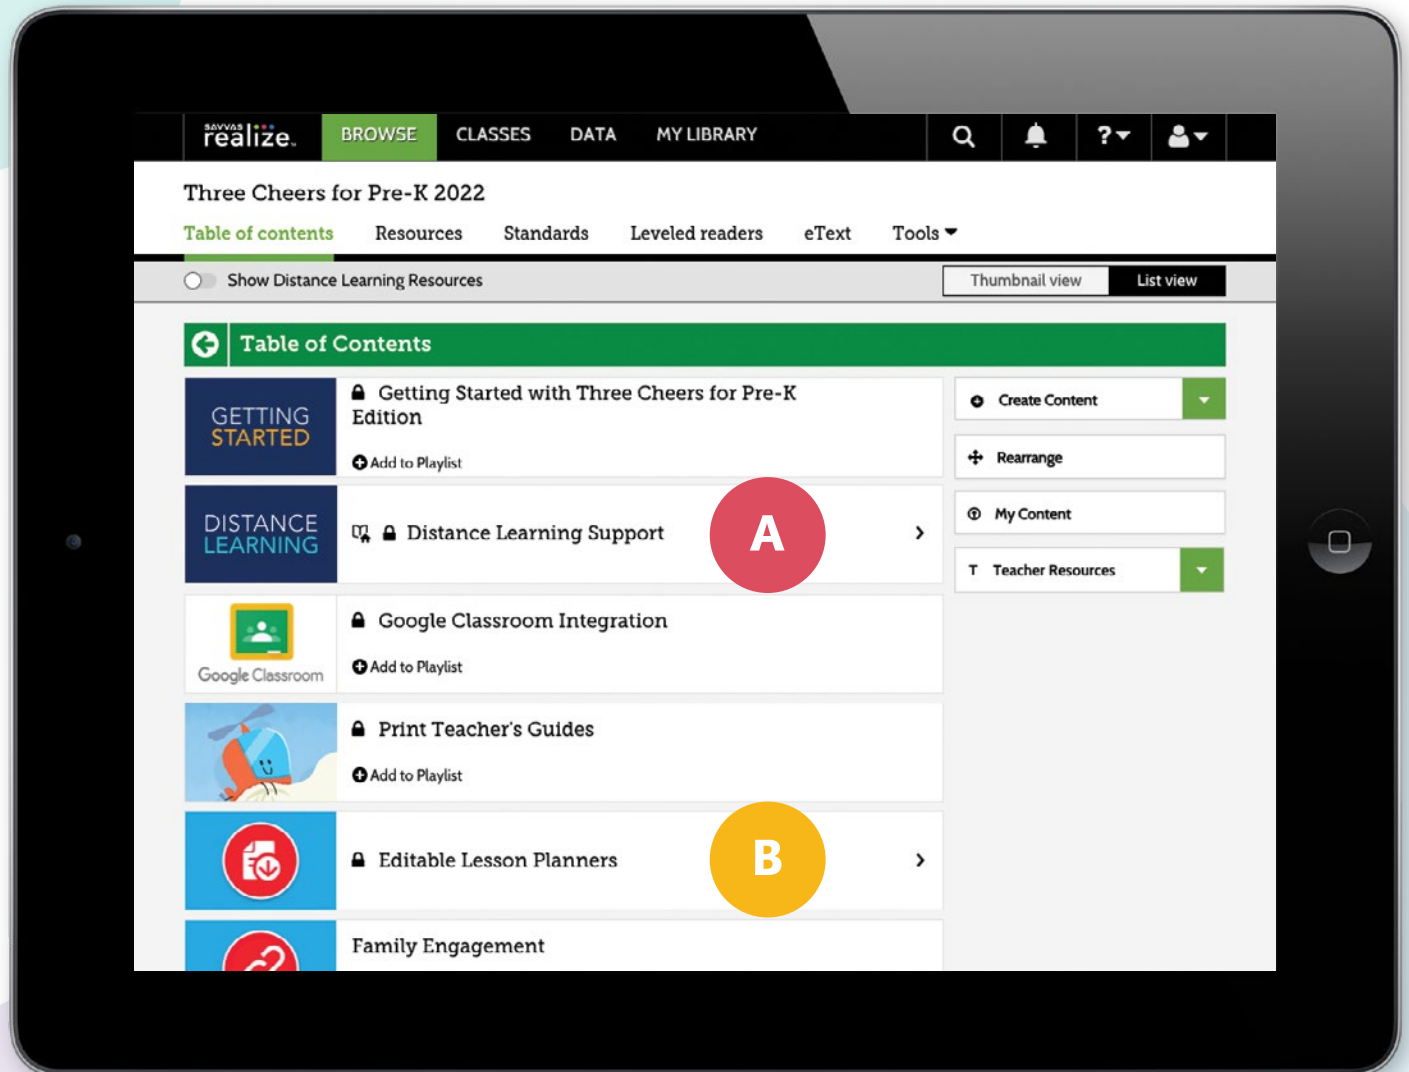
SAVVAS realize. BROWSE CLASSES DATA MY LIBRARY ? 

Three Cheers for Pre-K 2022

Table of contents Resources Standards Leveled readers eText Tools

Show Distance Learning Resources Thumbnail view List view

Table of Contents

GETTING STARTED

Getting Started with Three Cheers for Pre-K Edition

Add to Playlist

DISTANCE LEARNING

Distance Learning Support

A

Google Classroom

Google Classroom Integration

Add to Playlist

Print Teacher's Guides

Add to Playlist

Editable Lesson Planners

B

Family Engagement

Create Content

Rearrange

My Content

Teacher Resources